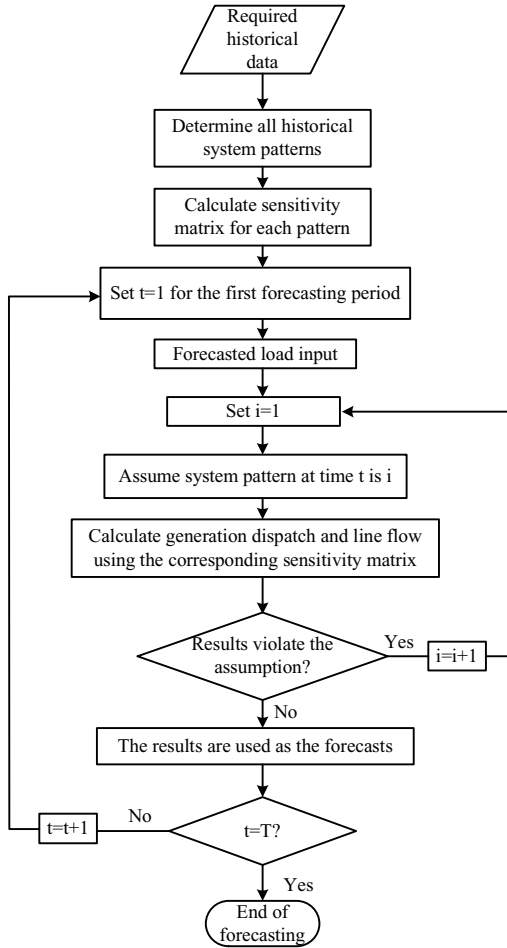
Required historical data

Determine all historical system patterns

Calculate sensitivity matrix for each pattern

Set t=1 for the first forecasting period

Forecasted load input

Set i=1

Assume system pattern at time t is i

Calculate generation dispatch and line flow using the corresponding sensitivity matrix

Results violate the assumption?

Yes

i=i+1

No

The results are used as the forecasts

t=t+1

No

t=T?

Yes

End of forecasting